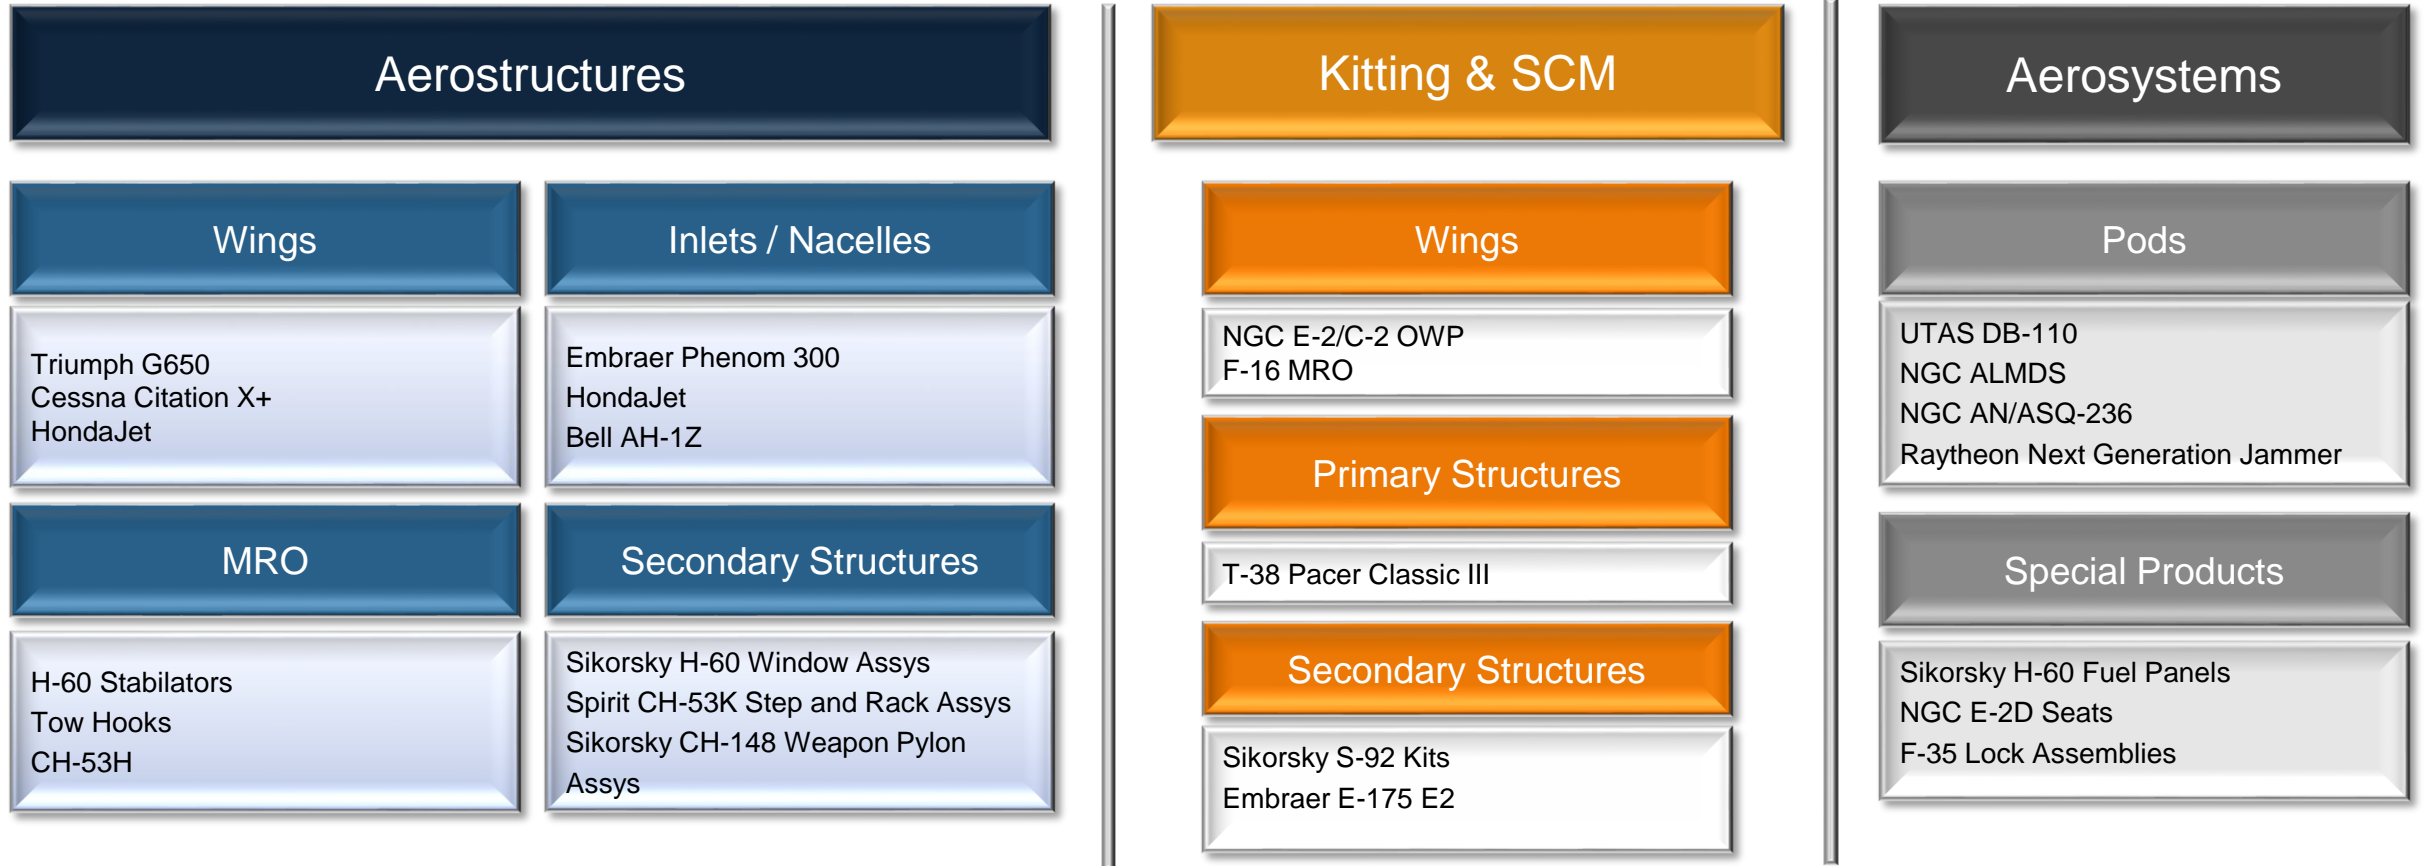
Aerostructures

Wings

Triumph G650
Cessna Citation X+
HondaJet

Inlets / Nacelles

Embraer Phenom 300
HondaJet
Bell AH-1Z

MRO

H-60 Stabilators
Tow Hooks
CH-53H

Secondary Structures

Sikorsky H-60 Window Assys
Spirit CH-53K Step and Rack Assys
Sikorsky CH-148 Weapon Pylon Assys

Kitting & SCM

Wings

NGC E-2/C-2 OWP
F-16 MRO

Primary Structures

T-38 Pacer Classic III

Secondary Structures

Sikorsky S-92 Kits
Embraer E-175 E2

Aerosystems

Pods

UTAS DB-110
NGC ALMDS
NGC AN/ASQ-236
Raytheon Next Generation Jammer

Special Products

Sikorsky H-60 Fuel Panels
NGC E-2D Seats
F-35 Lock Assemblies